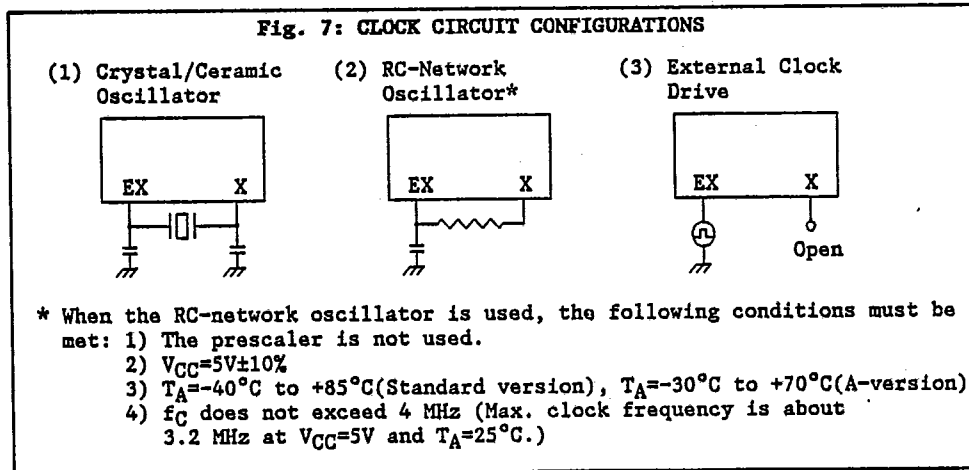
Fig. 7: CLOCK CIRCUIT CONFIGURATIONS

(1) Crystal/Ceramic Oscillator

EX X

(2) RC-Network Oscillator*

EX X

(3) External Clock Drive

EX X

Open

* When the RC-network oscillator is used, the following conditions must be met: 1) The prescaler is not used.
2) $V_{CC}$=5V±10%
3) $T_A$=-40°C to +85°C(Standard version), $T_A$=-30°C to +70°C(A-version)
4) $f_C$ does not exceed 4 MHz (Max. clock frequency is about 3.2 MHz at $V_{CC}$=5V and $T_A$=25°C.)